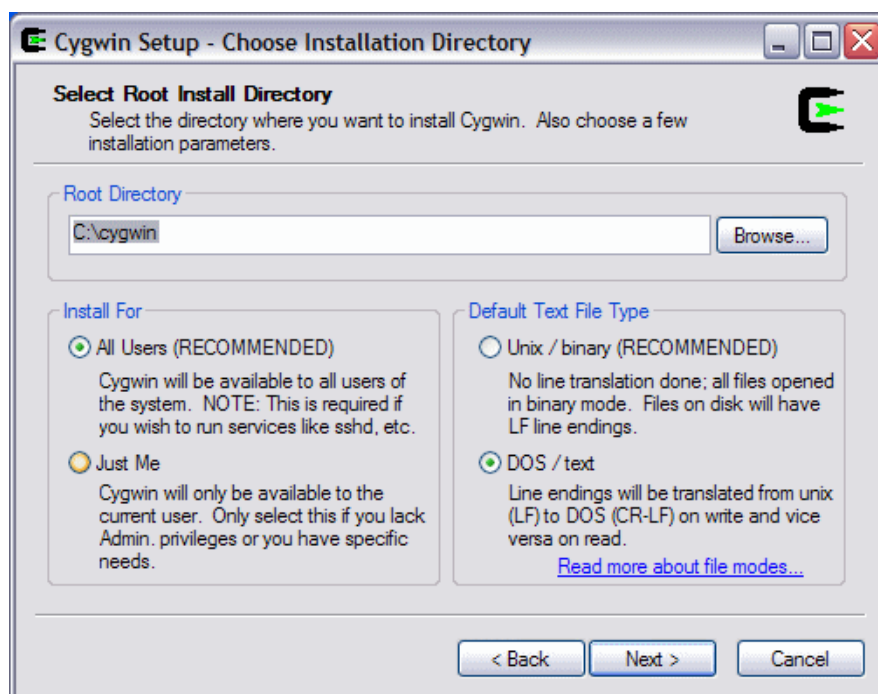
Cygwin Setup - Choose Installation Directory

Select Root Install Directory
Select the directory where you want to install Cygwin. Also choose a few installation parameters.

Root Directory
C:\cygwin
Browse...

Install For
All Users (RECOMMENDED)
Cygwin will be available to all users of the system. NOTE: This is required if you wish to run services like sshd, etc.
Just Me
Cygwin will only be available to the current user. Only select this if you lack Admin. privileges or you have specific needs.

Default Text File Type
Unix / binary (RECOMMENDED)
No line translation done; all files opened in binary mode. Files on disk will have LF line endings.
DOS / text
Line endings will be translated from unix (LF) to DOS (CR-LF) on write and vice versa on read.
Read more about file modes...

< Back
Next >
Cancel